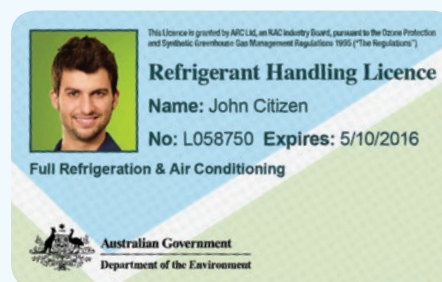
This Licence is granted by ARC Ltd, an RAC Industry Board, pursuant to the Ozone Protection and Synthetic Greenhouse Gas Management Regulations 1995 ("The Regulations")

Refrigerant Handling Licence

Name: John Citizen

No: L058750 Expires: 5/10/2016

Full Refrigeration & Air Conditioning

Australian Government
Department of the Environment